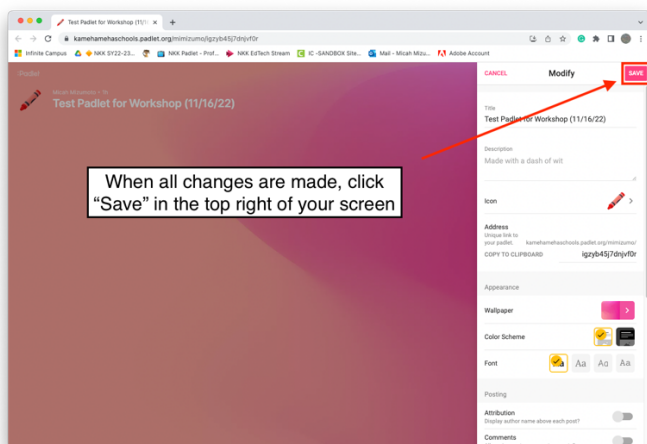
Test Padlet for Workshop (11/16/

kamehamehaschools.padlet.org/mimizumo/igzyb45j7dnjvf0r

Infinite Campus | NKK SY22-23... | NKK Padlet - Prof... | NKK EdTech Stream | IC -SANDBOX Site... | Mail - Micah Mizu... | Adobe Account

Padlet

Micah Mizumoto • 1h

Test Padlet for Workshop (11/16/22)

When all changes are made, click "Save" in the top right of your screen

CANCEL | Modify | SAVE

Title
Test Padlet for Workshop (11/16/22)

Description
Made with a dash of wit

Icon

Address
Unique link to your padlet. kamehamehaschools.padlet.org/mimizumo/
COPY TO CLIPBOARD igzyb45j7dnjvf0r

Appearance

Wallpaper

Color Scheme

Font Aa Aa Aa Aa

Posting

Attribution
Display author name above each post?

Comments